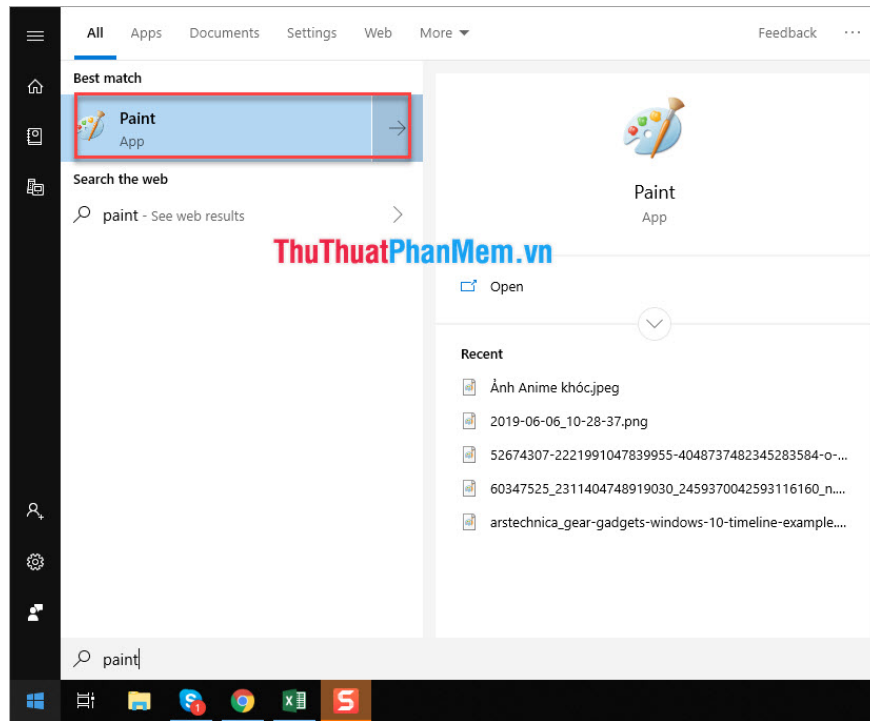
All Apps Documents Settings Web More ▾ Feedback ···

Best match

Paint
App

Search the web

paint - See web results

Paint
App

ThuThuatPhanMem.vn

Open

Recent

Ảnh Anime khóc.jpeg

2019-06-06_10-28-37.png

52674307-2221991047839955-4048737482345283584-o-...

60347525_2311404748919030_2459370042593116160_n....

arstechnica_gear-gadgets-windows-10-timeline-example....

paint